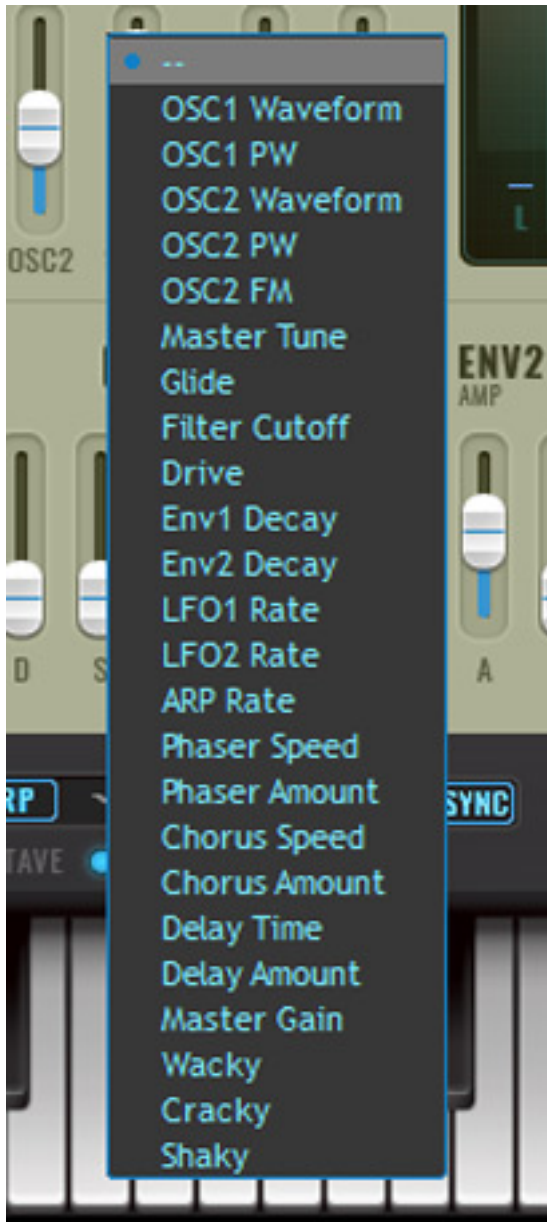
OSC2

--
OSC1 Waveform
OSC1 PW
OSC2 Waveform
OSC2 PW
OSC2 FM
Master Tune
Glide
Filter Cutoff
Drive
Env1 Decay
Env2 Decay
LFO1 Rate
LFO2 Rate
ARP Rate
Phaser Speed
Phaser Amount
Chorus Speed
Chorus Amount
Delay Time
Delay Amount
Master Gain
Wacky
Cracky
Shaky

L
ENV2
AMP
D
S
A
RP
TAVE
SYNC